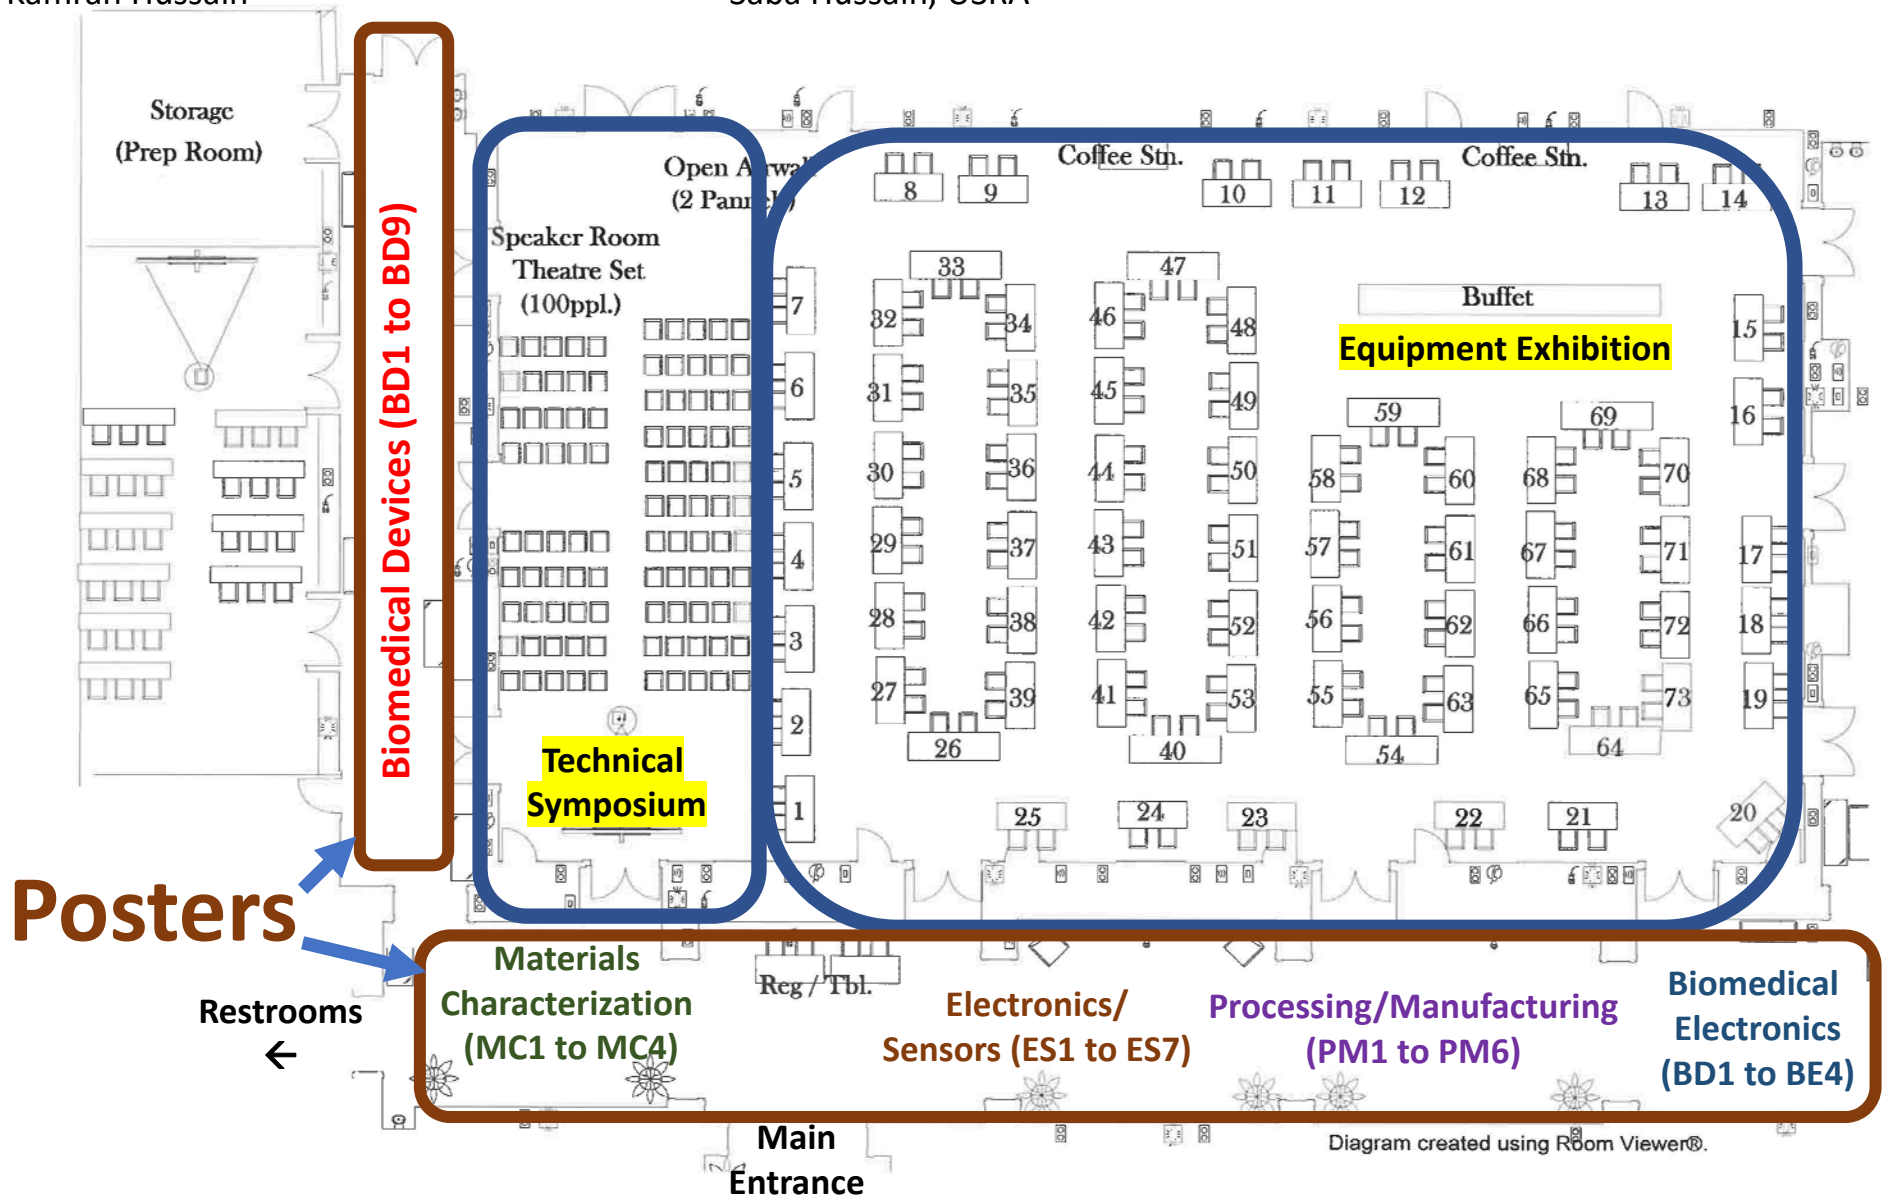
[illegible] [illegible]

Storage (Prep Room)

Biomedical Devices (BD1 to BD9)

Open Airwal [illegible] (2 Pan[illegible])

Speaker Room Theatre Set (100ppl.)

Technical Symposium

Coffee Stn.

Coffee Stn.

Buffet

Equipment Exhibition

8 9 10 11 12 13 14

33 47

32 34 46 48

31 35 45 49

30 36 44 50

29 37 43 51

28 38 42 52

27 39 41 53

26 40

7 6 5 4 3 2 1

15 16 17 18 19

59 69

58 60 68 70

57 61 67 71

56 62 66 72

55 63 65 73

54 64

25 24 23 22 21 20

Posters

Restrooms
←

Materials Characterization (MC1 to MC4)

Reg / Tbl.

Electronics/ Sensors (ES1 to ES7)

Processing/Manufacturing (PM1 to PM6)

Biomedical Electronics (BD1 to BE4)

Main Entrance

Diagram created using Room Viewer®.